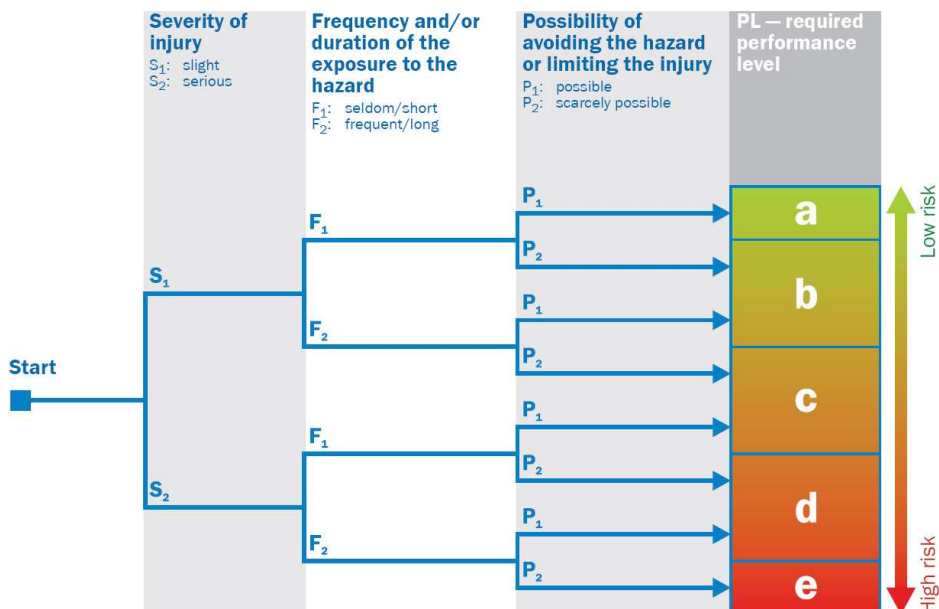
Severity of injury
$S_1$: slight
$S_2$: serious

Frequency and/or duration of the exposure to the hazard
$F_1$: seldom/short
$F_2$: frequent/long

Possibility of avoiding the hazard or limiting the injury
$P_1$: possible
$P_2$: scarcely possible

PL — required performance level

Start

$S_1$
$F_1$
$P_1$
$P_2$
$F_2$
$P_1$
$P_2$
$S_2$
$F_1$
$P_1$
$P_2$
$F_2$
$P_1$
$P_2$

a
b
c
d
e

Low risk
High risk